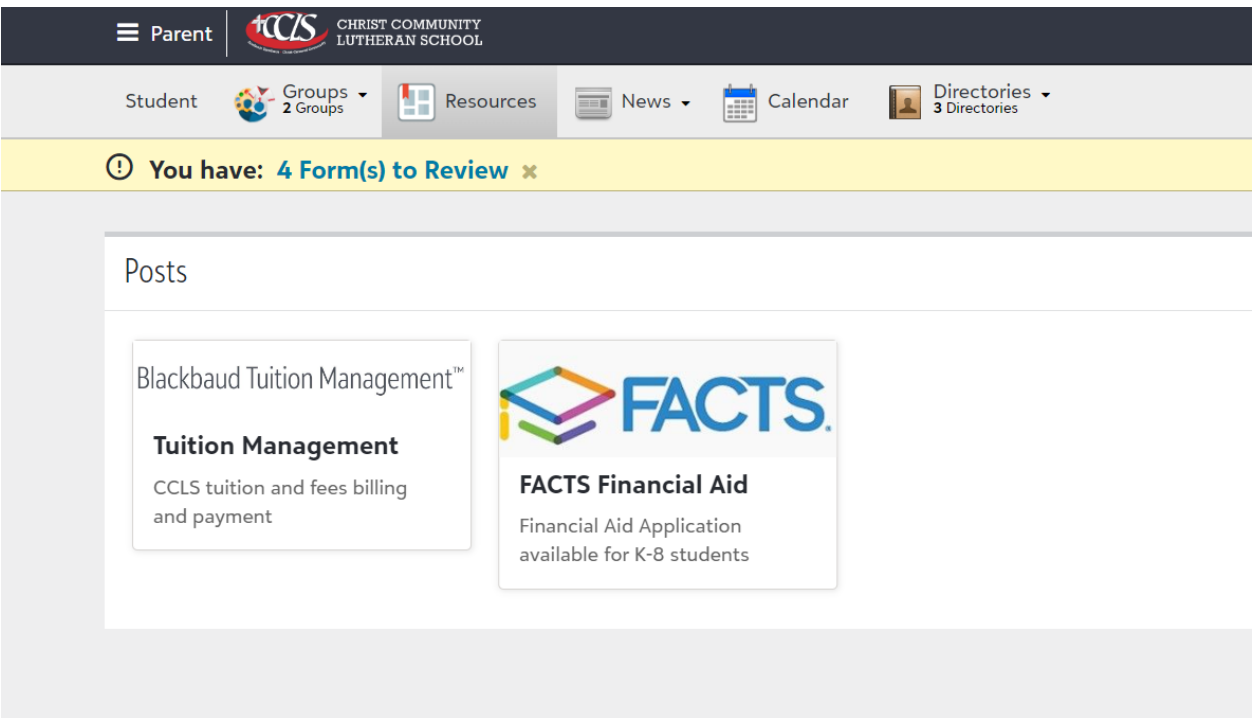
Parent CCLS CHRIST COMMUNITY LUTHERAN SCHOOL

Student Groups 2 Groups Resources News Calendar Directories 3 Directories

You have: 4 Form(s) to Review

Posts

Blackbaud Tuition Management™

Tuition Management

CCLS tuition and fees billing and payment

FACTS.

FACTS Financial Aid

Financial Aid Application available for K-8 students